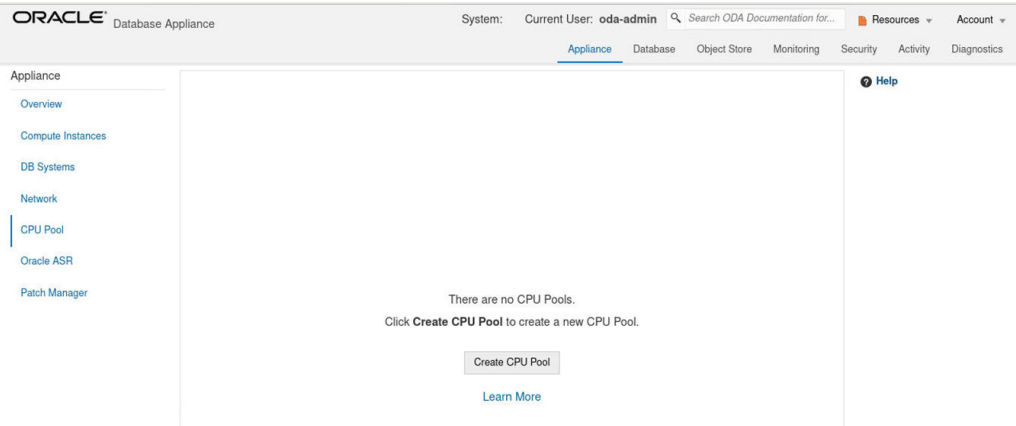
ORACLE Database Appliance

System: Current User: oda-admin

Search ODA Documentation for...

Resources

Account

Appliance Database Object Store Monitoring Security Activity Diagnostics

Appliance

Overview

Compute Instances

DB Systems

Network

CPU Pool

Oracle ASR

Patch Manager

Help

There are no CPU Pools.

Click **Create CPU Pool** to create a new CPU Pool.

Create CPU Pool

Learn More